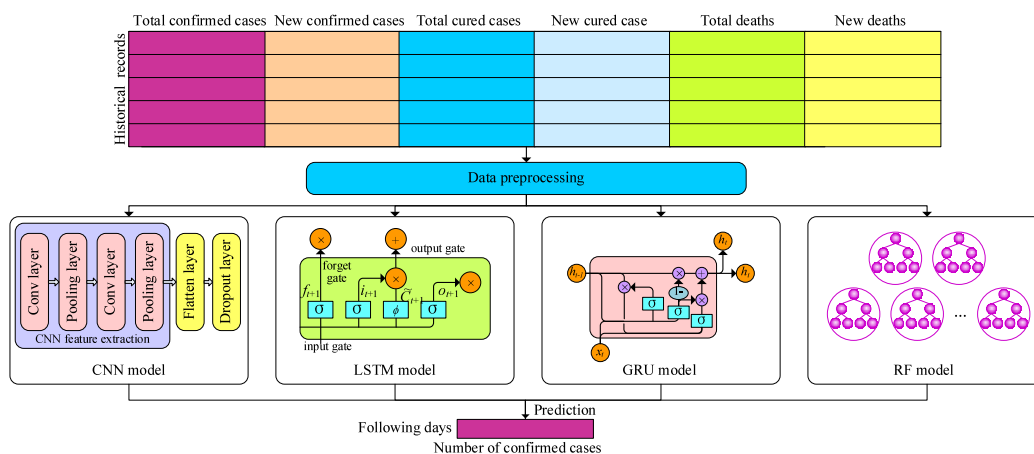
Total confirmed cases New confirmed cases Total cured cases New cured case Total deaths New deaths

Historical records

Data preprocessing

Conv layer
Pooling layer
Conv layer
Pooling layer
Flatten layer
Dropout layer
CNN feature extraction

CNN model

forget gate
output gate
$f_{t+1}$
$i_{t+1}$
$\tilde{C}_{t+1}$
$o_{t+1}$
σ σ $\phi$ σ
input gate

LSTM model

$h_{t-1}$
$h_t$
$h_t$
$x_t$
1-
σ σ σ

GRU model

...

RF model

Prediction

Following days
Number of confirmed cases